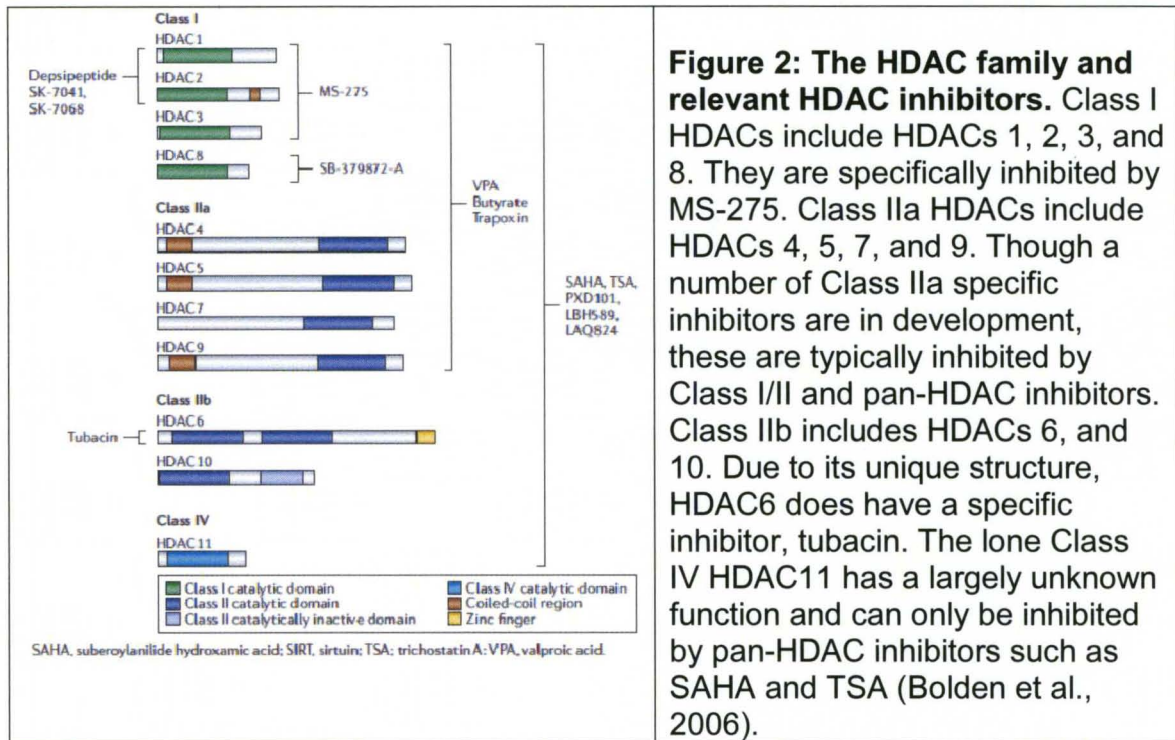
Class I
HDAC 1
Depsipeptide SK-7041, SK-7068
HDAC 2
MS-275
HDAC 3
HDAC 8
SB-379872-A
VPA Butyrate Trapoxin
Class IIa
HDAC 4
HDAC 5
SAHA, TSA, PXD101, LBH589, LAQ824
HDAC 7
HDAC 9
Class IIb
Tubacin
HDAC 6
HDAC 10
Class IV
HDAC 11

Class I catalytic domain
Class II catalytic domain
Class II catalytically inactive domain
Class IV catalytic domain
Coiled-coil region
Zinc finger

SAHA, suberoylanilide hydroxamic acid; SIRT, sirtuin; TSA; trichostatin A; VPA, valproic acid.

**Figure 2: The HDAC family and relevant HDAC inhibitors.** Class I HDACs include HDACs 1, 2, 3, and 8. They are specifically inhibited by MS-275. Class IIa HDACs include HDACs 4, 5, 7, and 9. Though a number of Class IIa specific inhibitors are in development, these are typically inhibited by Class I/II and pan-HDAC inhibitors. Class IIb includes HDACs 6, and 10. Due to its unique structure, HDAC6 does have a specific inhibitor, tubacin. The lone Class IV HDAC11 has a largely unknown function and can only be inhibited by pan-HDAC inhibitors such as SAHA and TSA (Bolden et al., 2006).